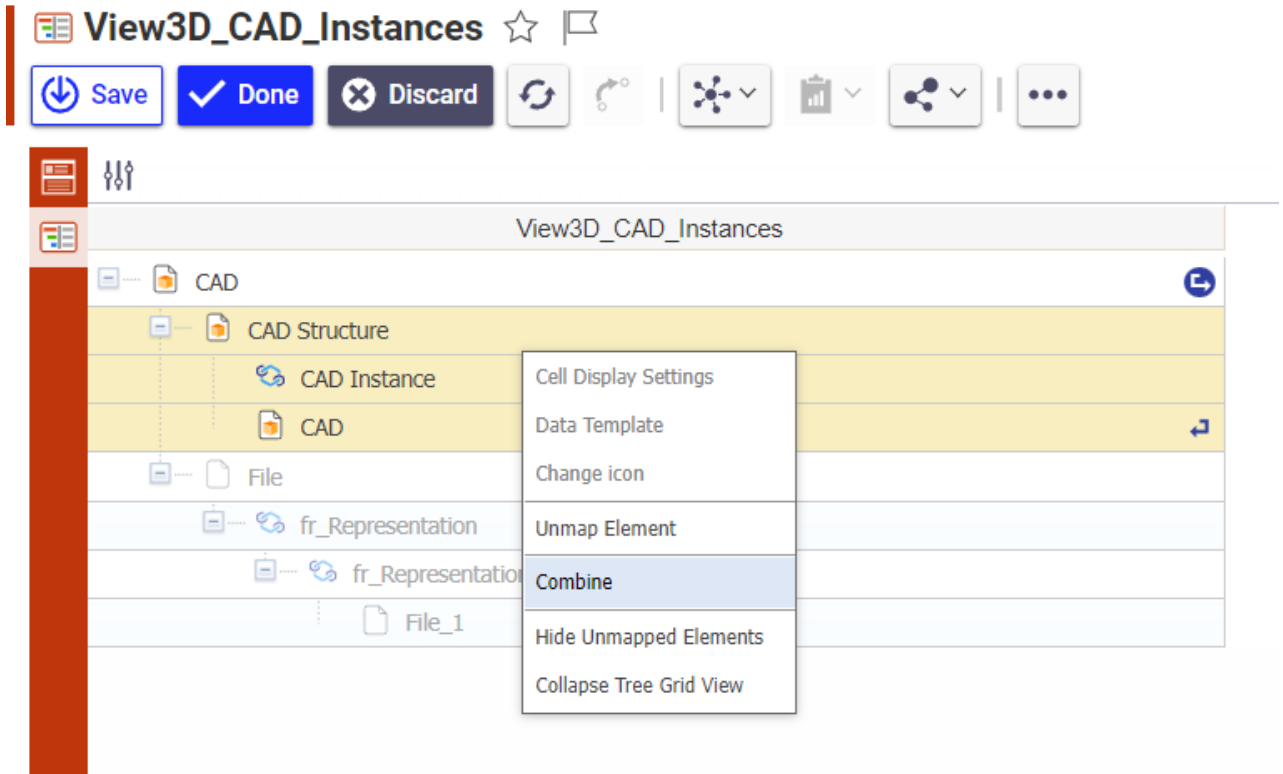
View3D_CAD_Instances

Save Done Discard

View3D_CAD_Instances

CAD
CAD Structure
CAD Instance
CAD
File
fr_Representation
fr_Representation
File_1

Cell Display Settings
Data Template
Change icon
Unmap Element
Combine
Hide Unmapped Elements
Collapse Tree Grid View